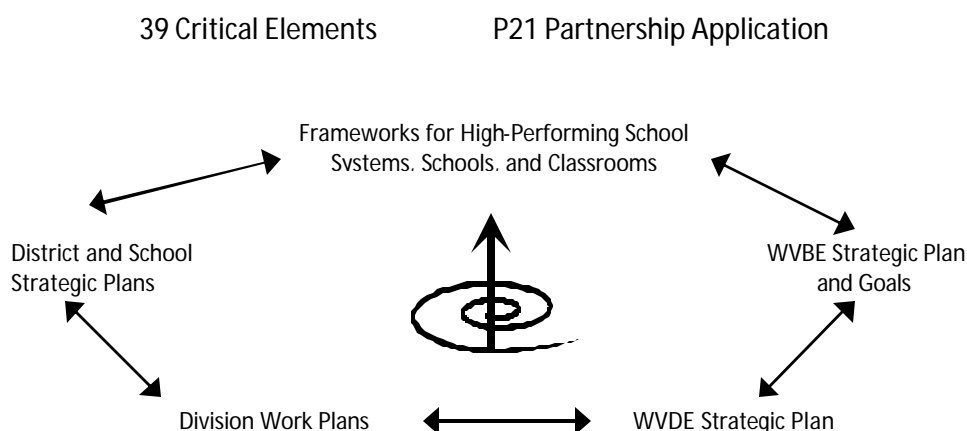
39 Critical Elements P21 Partnership Application

Frameworks for High-Performing School Systems, Schools, and Classrooms

District and School Strategic Plans

WVBE Strategic Plan and Goals

Division Work Plans

WVDE Strategic Plan